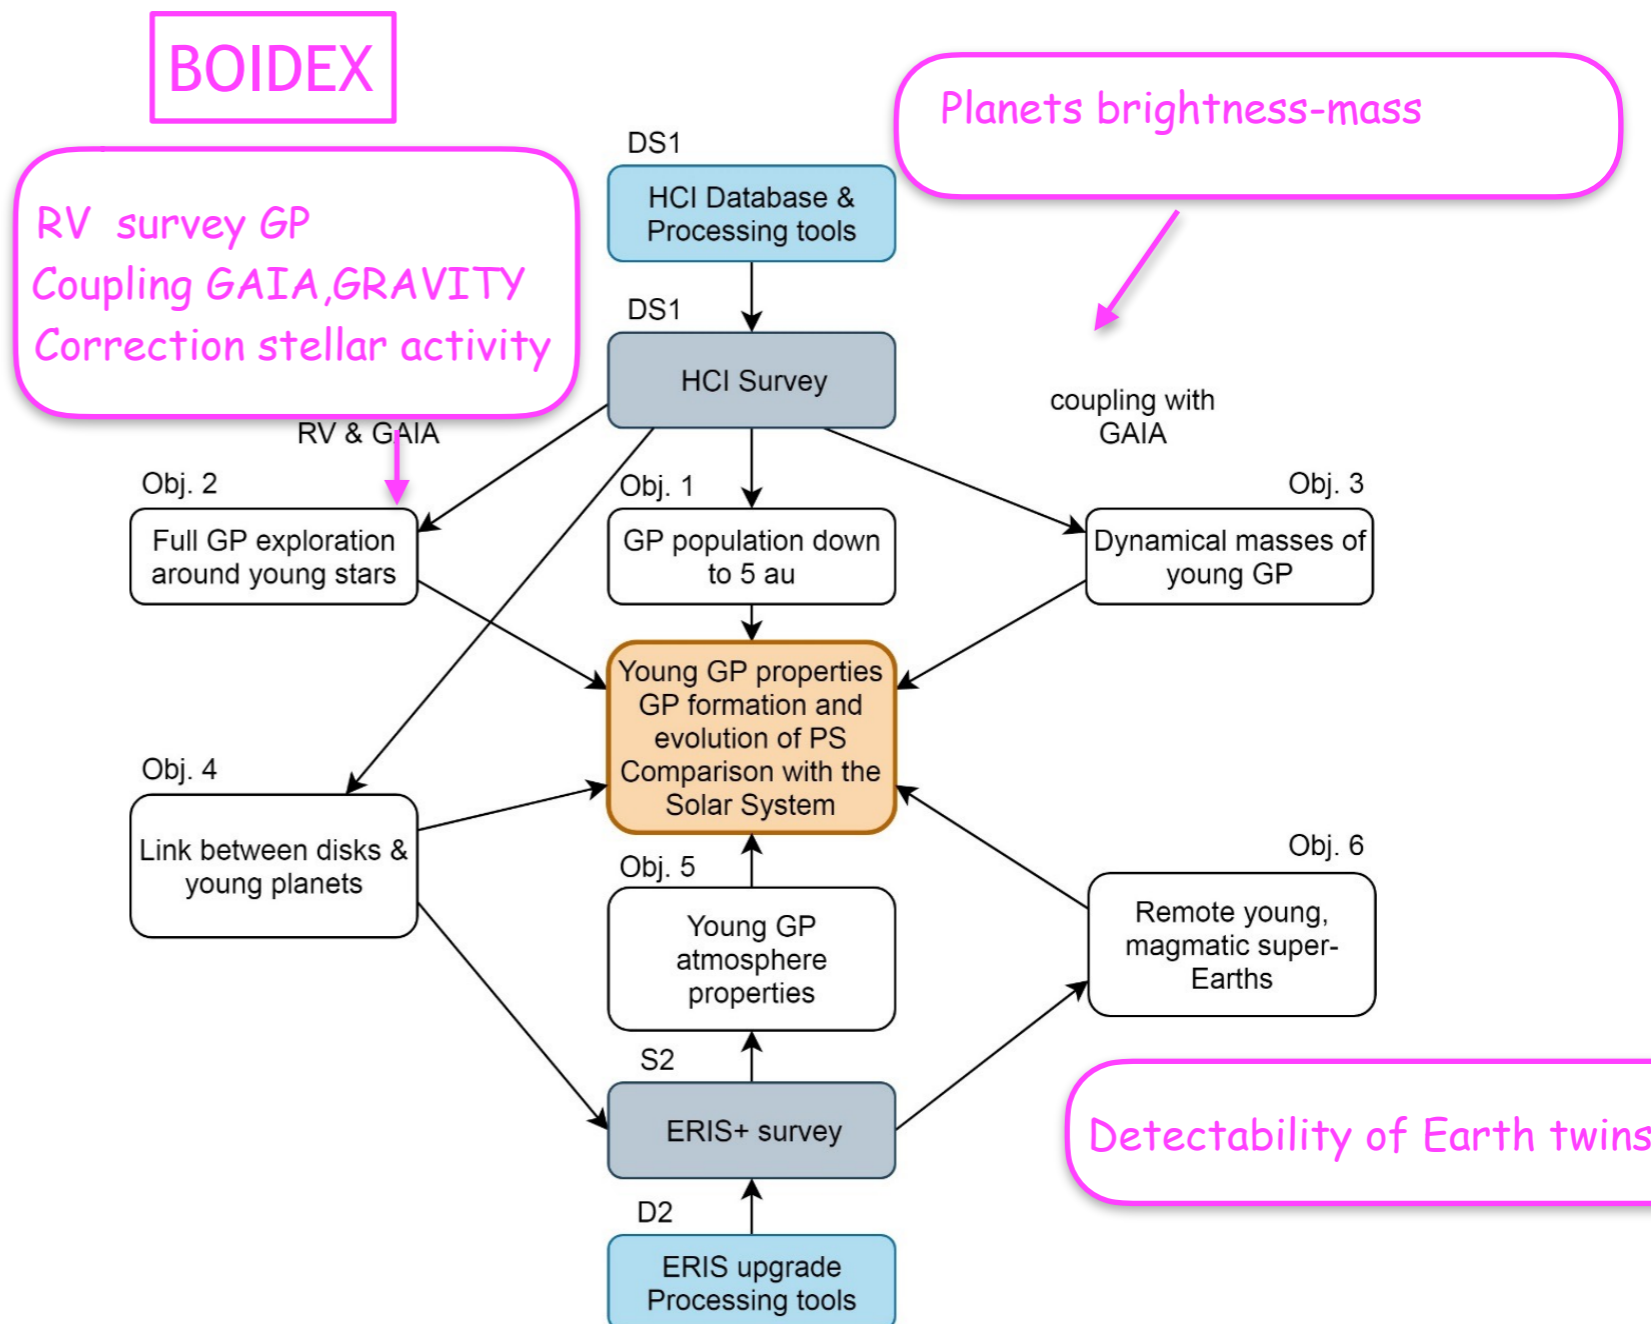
BOIDEX

RV survey GP
Coupling GAIA,GRAVITY
Correction stellar activity

Planets brightness-mass

DS1

HCI Database & Processing tools

DS1

HCI Survey

RV & GAIA

coupling with GAIA

Obj. 2

Full GP exploration around young stars

Obj. 1

GP population down to 5 au

Obj. 3

Dynamical masses of young GP

Young GP properties GP formation and evolution of PS Comparison with the Solar System

Obj. 4

Link between disks & young planets

Obj. 5

Young GP atmosphere properties

Obj. 6

Remote young, magmatic super-Earths

S2

ERIS+ survey

Detectability of Earth twins

D2

ERIS upgrade Processing tools